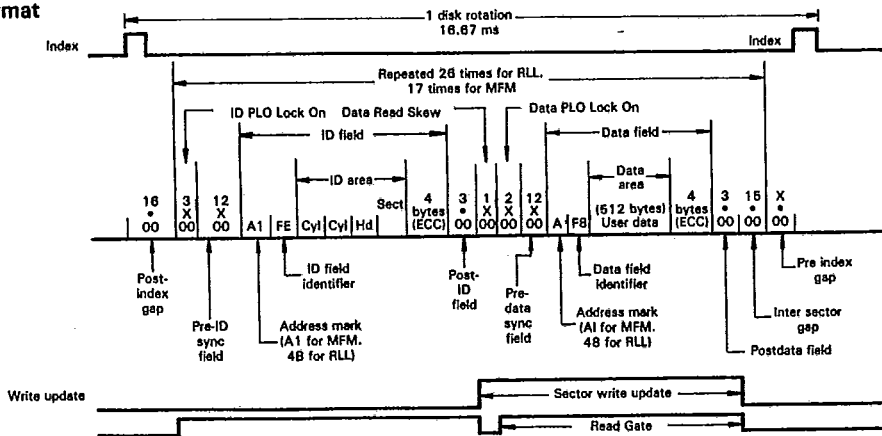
mat

1 disk rotation
16.67 ms

Index

Index

Repeated 26 times for RLL,
17 times for MFM

ID PLO Lock On

Data Read Skew

Data PLO Lock On

ID field

Data field

ID area

Data area

16 • 00

3 X 00

12 X 00

A1

FE

Cyl

Cyl

Hd

Sect

4 bytes (ECC)

3 • 00

1 X 00

2 X 00

12 X 00

A1

F8

(512 bytes) User data

4 bytes (ECC)

3 • 00

15 • 00

X • 00

Post-index gap

Pre-ID sync field

Address mark (A1 for MFM, 4B for RLL)

ID field identifier

Post-ID field

Pre-data sync field

Address mark (AI for MFM, 4B for RLL)

Data field identifier

Pre index gap

Inter sector gap

Postdata field

Write update

Sector write update

Read Gate